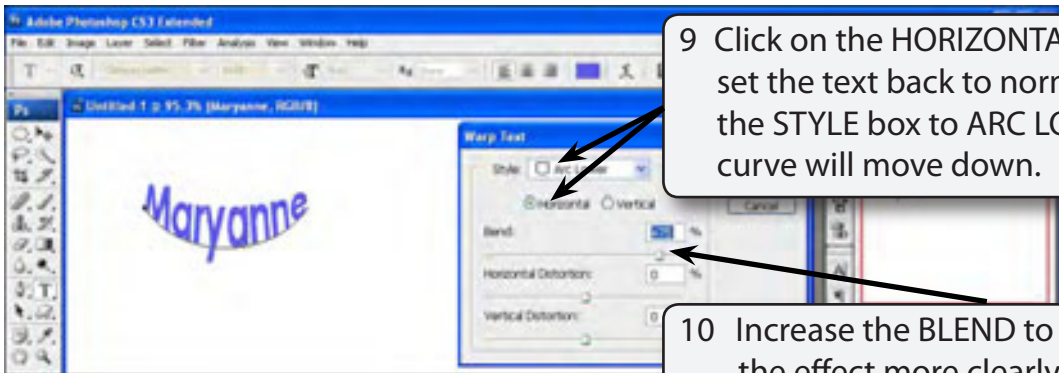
Adobe Photoshop CS3 Extended

File Edit Image Layer Select Filter Analysis View Window Help

Untitled 1 @ 95.3% (Maryanne, RGB/8)

Maryanne

Warp Text

Style: Arc Lower

Horizontal Vertical

Cancel

Bend: 50 %

Horizontal Distortion: 0 %

Vertical Distortion: 0

9 Click on the HORIZONTA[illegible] set the text back to norm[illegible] the STYLE box to ARC LO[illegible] curve will move down.

10 Increase the BLEND to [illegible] the effect more clearly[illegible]